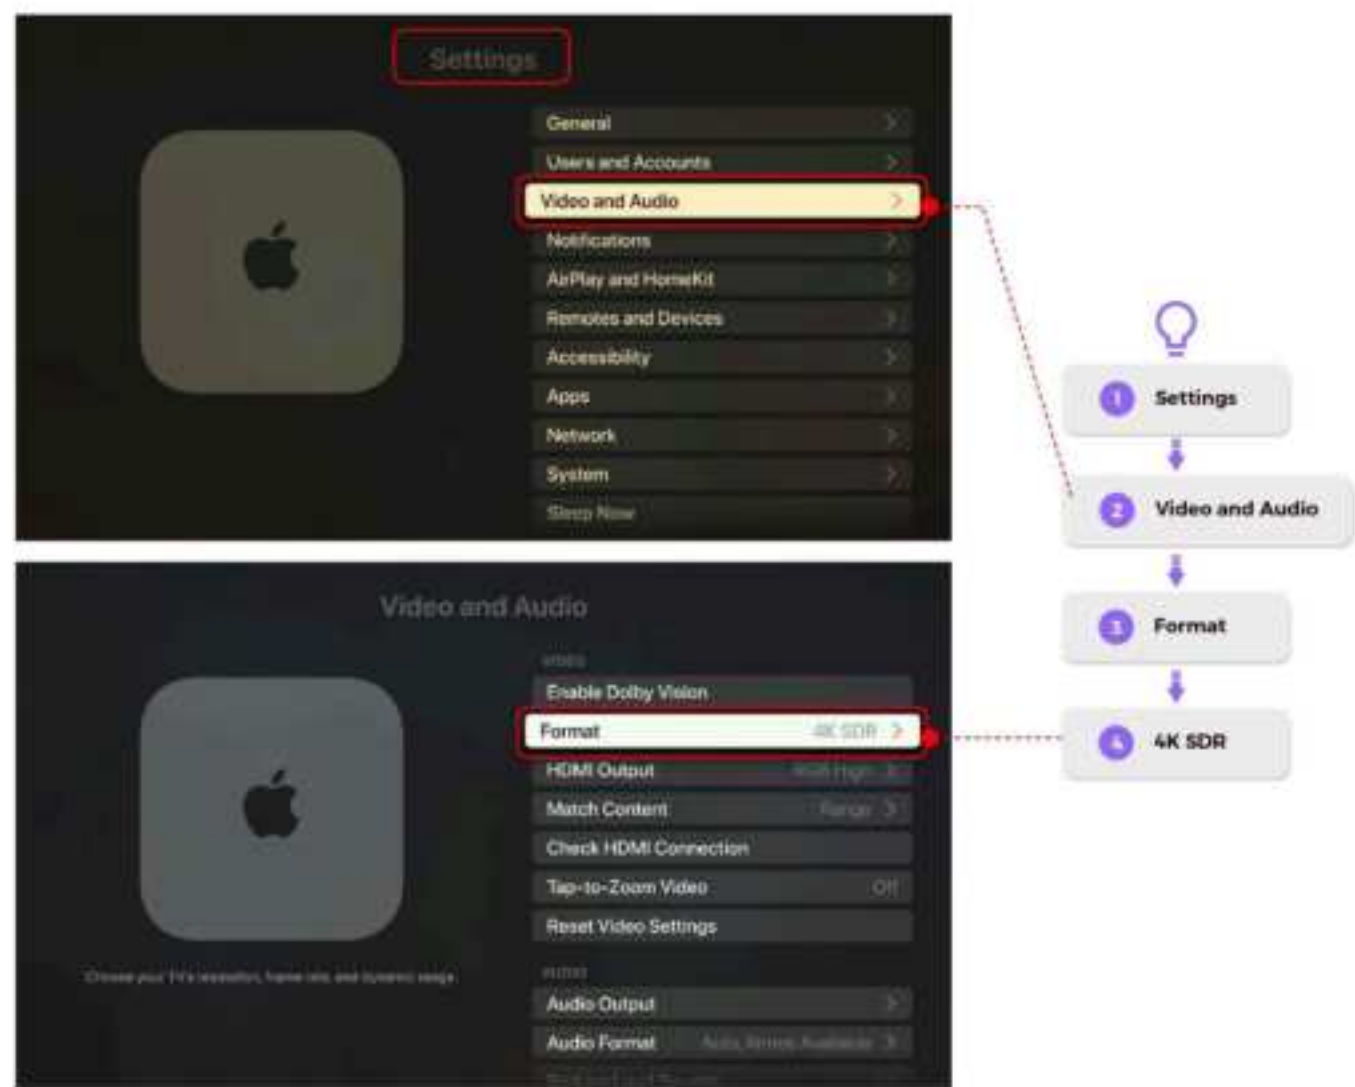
Settings

General
Users and Accounts
Video and Audio
Notifications
AirPlay and HomeKit
Remotes and Devices
Accessibility
Apps
Network
System
Sleep Now

Video and Audio

VIDEO
Enable Dolby Vision
Format 4K SDR
HDMI Output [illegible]
Match Content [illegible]
Check HDMI Connection
Tap-to-Zoom Video Off
Reset Video Settings

Choose your TV's resolution, frame rate, and dynamic range.

AUDIO
Audio Output
Audio Format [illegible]
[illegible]

1 Settings
2 Video and Audio
3 Format
4 4K SDR